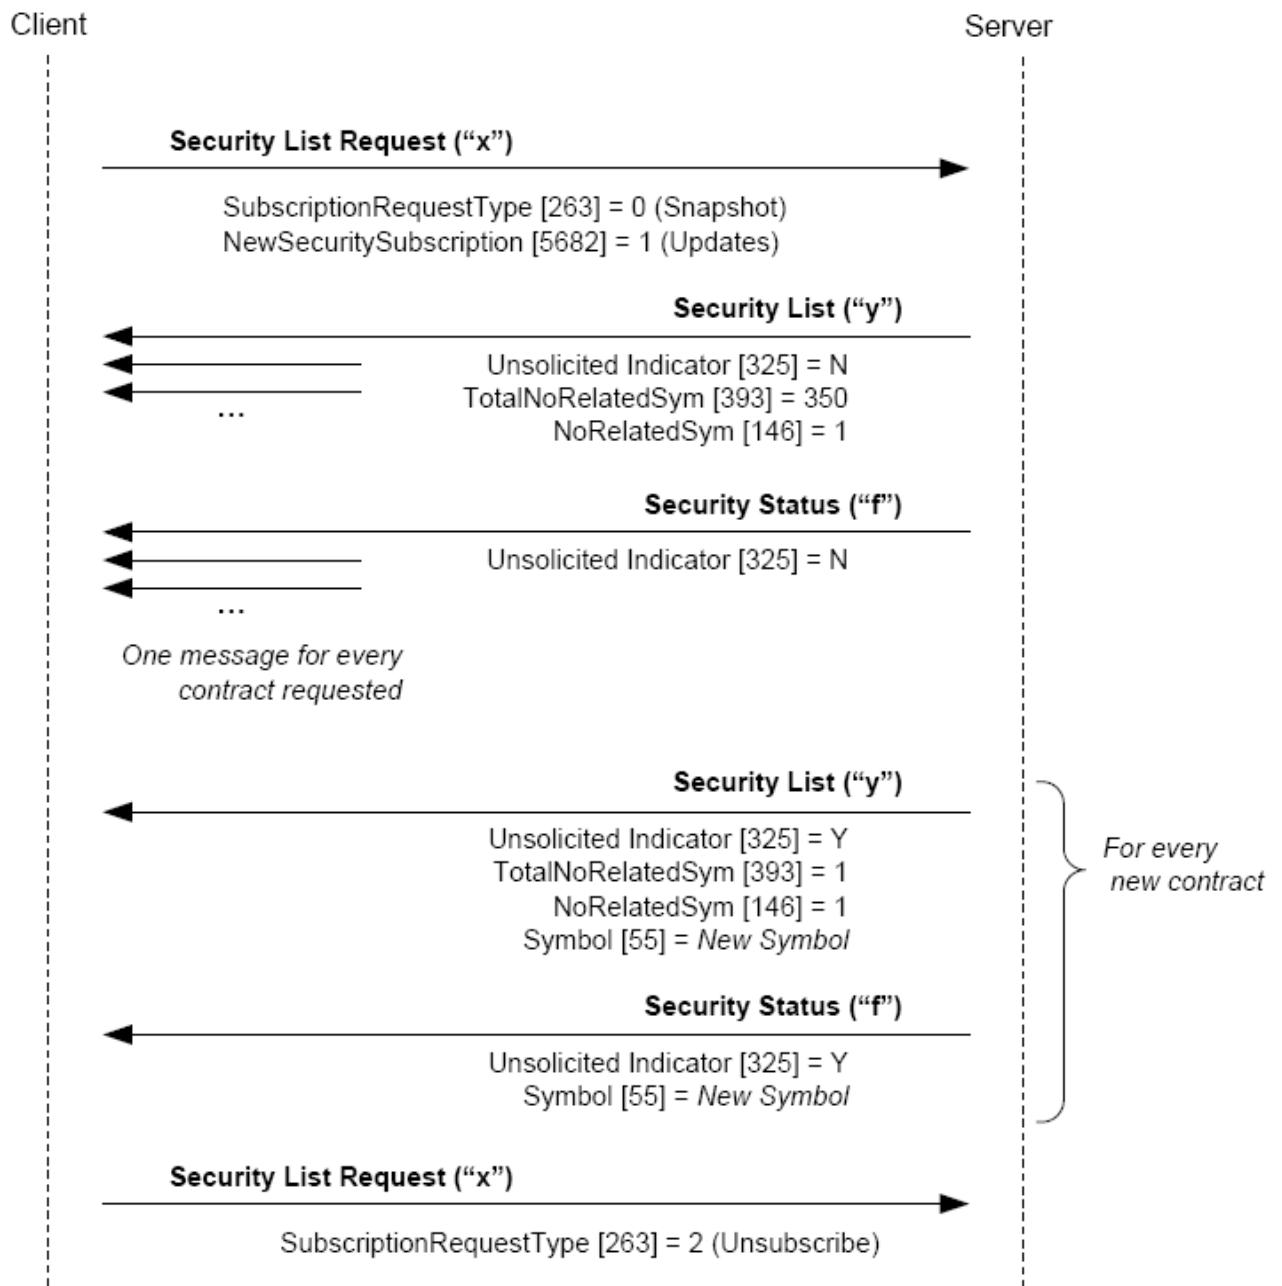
Client

Server

**Security List Request (“x”)**

SubscriptionRequestType [263] = 0 (Snapshot)
NewSecuritySubscription [5682] = 1 (Updates)

**Security List (“y”)**

Unsolicited Indicator [325] = N
TotalNoRelatedSym [393] = 350
NoRelatedSym [146] = 1

...

**Security Status (“f”)**

Unsolicited Indicator [325] = N

...

*One message for every contract requested*

**Security List (“y”)**

Unsolicited Indicator [325] = Y
TotalNoRelatedSym [393] = 1
NoRelatedSym [146] = 1
Symbol [55] = *New Symbol*

*For every new contract*

**Security Status (“f”)**

Unsolicited Indicator [325] = Y
Symbol [55] = *New Symbol*

**Security List Request (“x”)**

SubscriptionRequestType [263] = 2 (Unsubscribe)